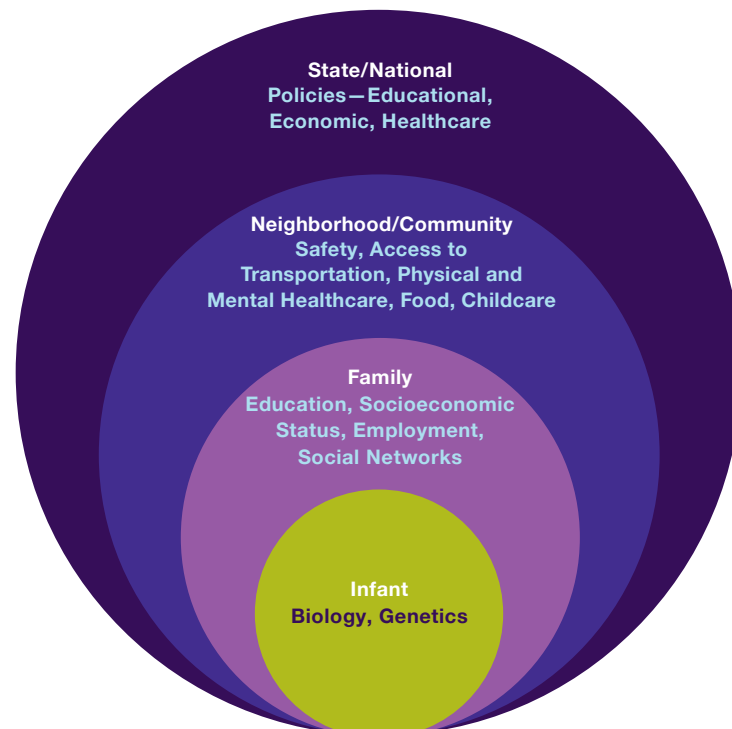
State/National
Policies—Educational, Economic, Healthcare

Neighborhood/Community
Safety, Access to Transportation, Physical and Mental Healthcare, Food, Childcare

Family
Education, Socioeconomic Status, Employment, Social Networks

Infant
Biology, Genetics